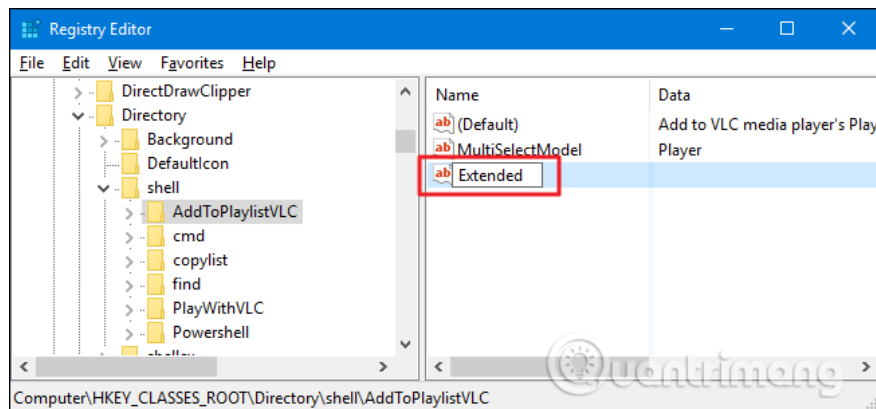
Registry Editor

File Edit View Favorites Help

DirectDrawClipper
Directory
Background
DefaultIcon
shell
AddToPlaylistVLC
cmd
copylist
find
PlayWithVLC
Powershell

| Name | Data |
|---|---|
| (Default) | Add to VLC media player's Play |
| MultiSelectModel | Player |
| Extended | |

Quantrimang

Computer\HKEY_CLASSES_ROOT\Directory\shell\AddToPlaylistVLC